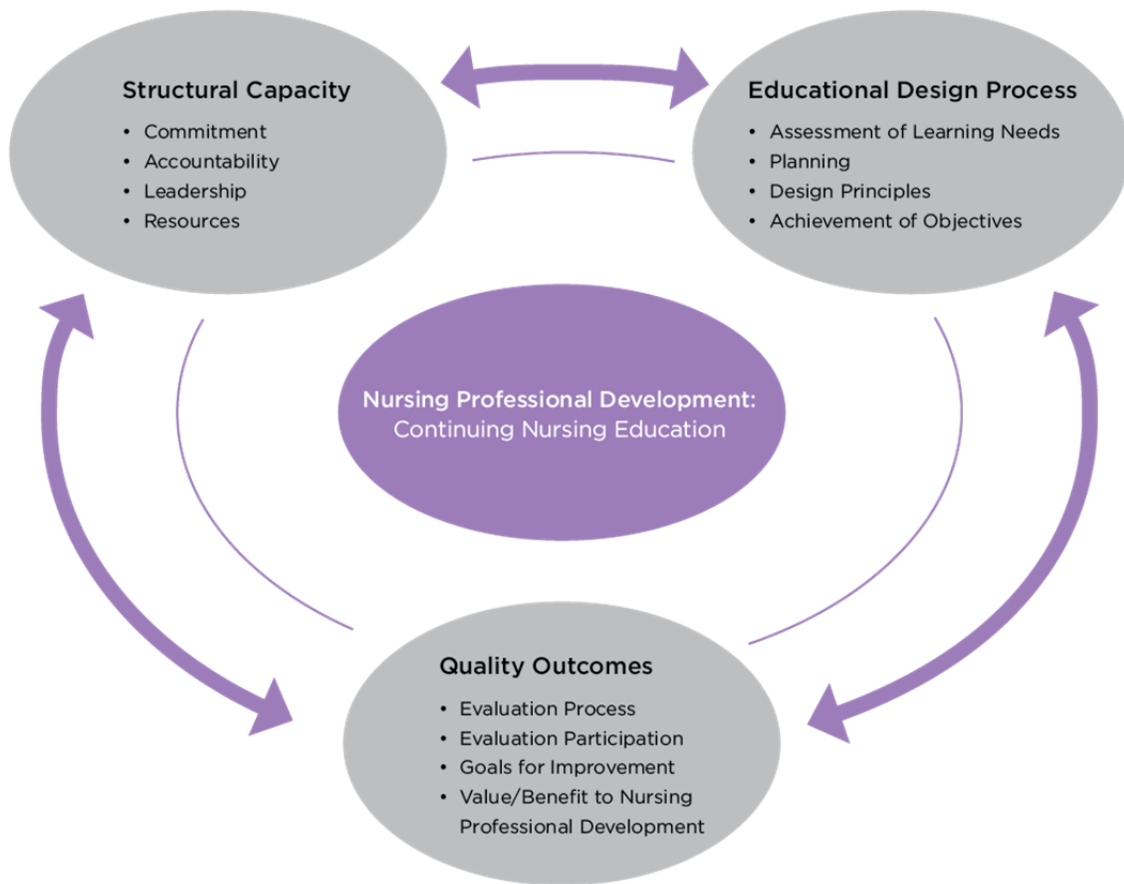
Structural Capacity
- Commitment
- Accountability
- Leadership
- Resources

Educational Design Process
- Assessment of Learning Needs
- Planning
- Design Principles
- Achievement of Objectives

Nursing Professional Development: Continuing Nursing Education

Quality Outcomes
- Evaluation Process
- Evaluation Participation
- Goals for Improvement
- Value/Benefit to Nursing Professional Development